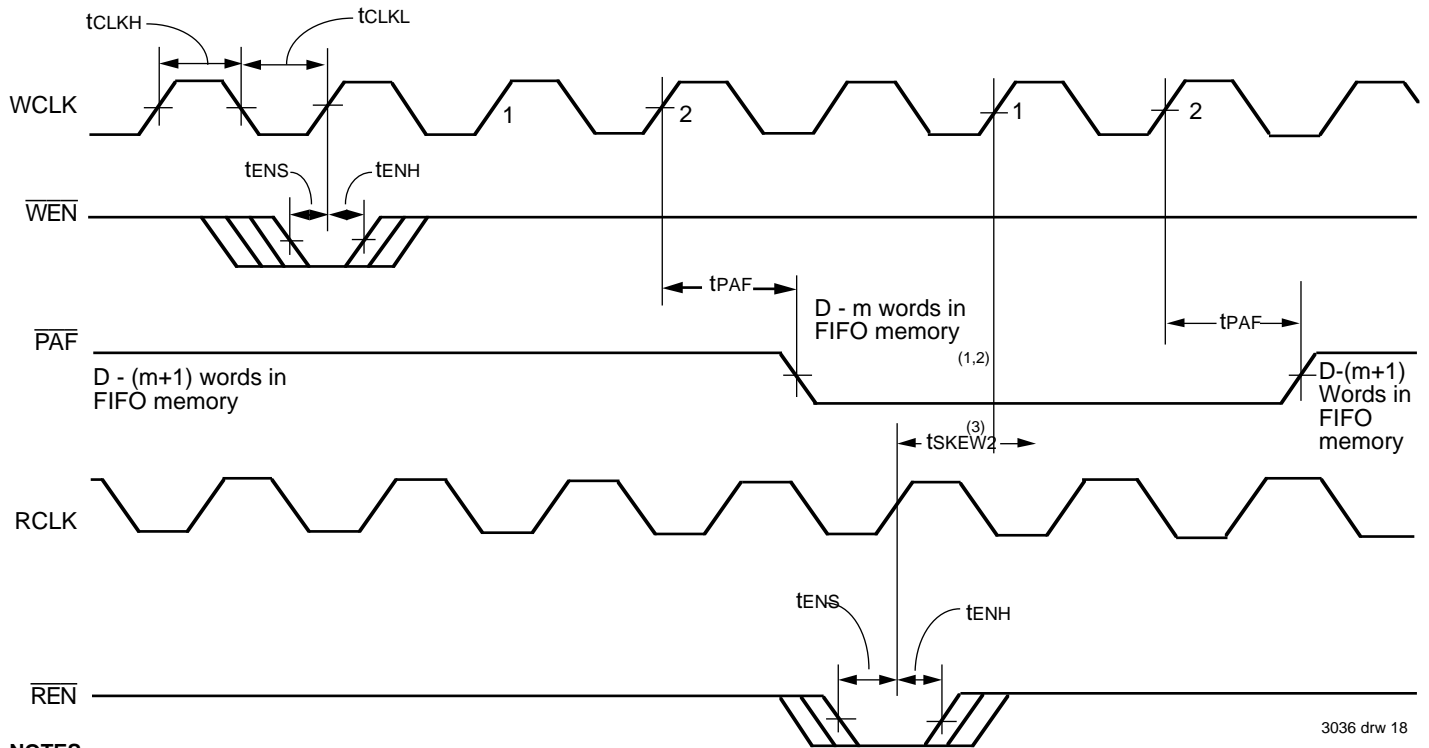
tCLKH
tCLKL
WCLK
1
2
1
2
tENS
tENH
$\overline{WEN}$
tPAF
D - m words in FIFO memory
tPAF
$\overline{PAF}$
(1,2)
D - (m+1) words in FIFO memory
D-(m+1) Words in FIFO memory
(3)
tSKEW2
RCLK
tENS
tENH
$\overline{REN}$
3036 drw 18
NOTES